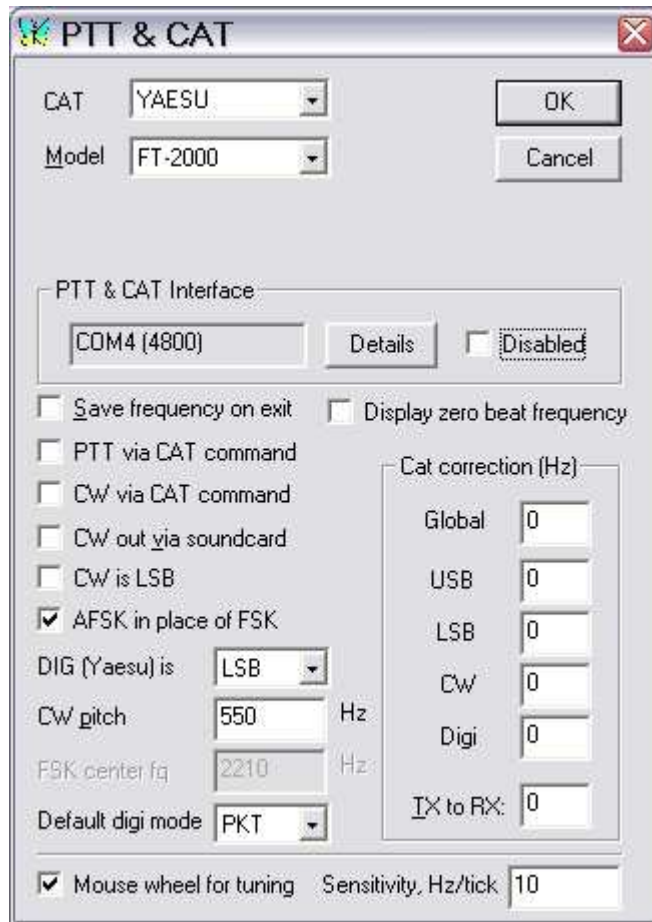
PTT & CAT

CAT YAESU
Model FT-2000

OK
Cancel

PTT & CAT Interface
COM4 (4800)
Details
Disabled

Save frequency on exit
Display zero beat frequency
PTT via CAT command
CW via CAT command
CW out via soundcard
CW is LSB
AFSK in place of FSK

Cat correction (Hz)
Global 0
USB 0
LSB 0
CW 0
Digi 0
TX to RX: 0

DIG (Yaesu) is LSB
CW pitch 550 Hz
FSK center fq 2210 Hz
Default digi mode PKT

Mouse wheel for tuning
Sensitivity, Hz/tick 10